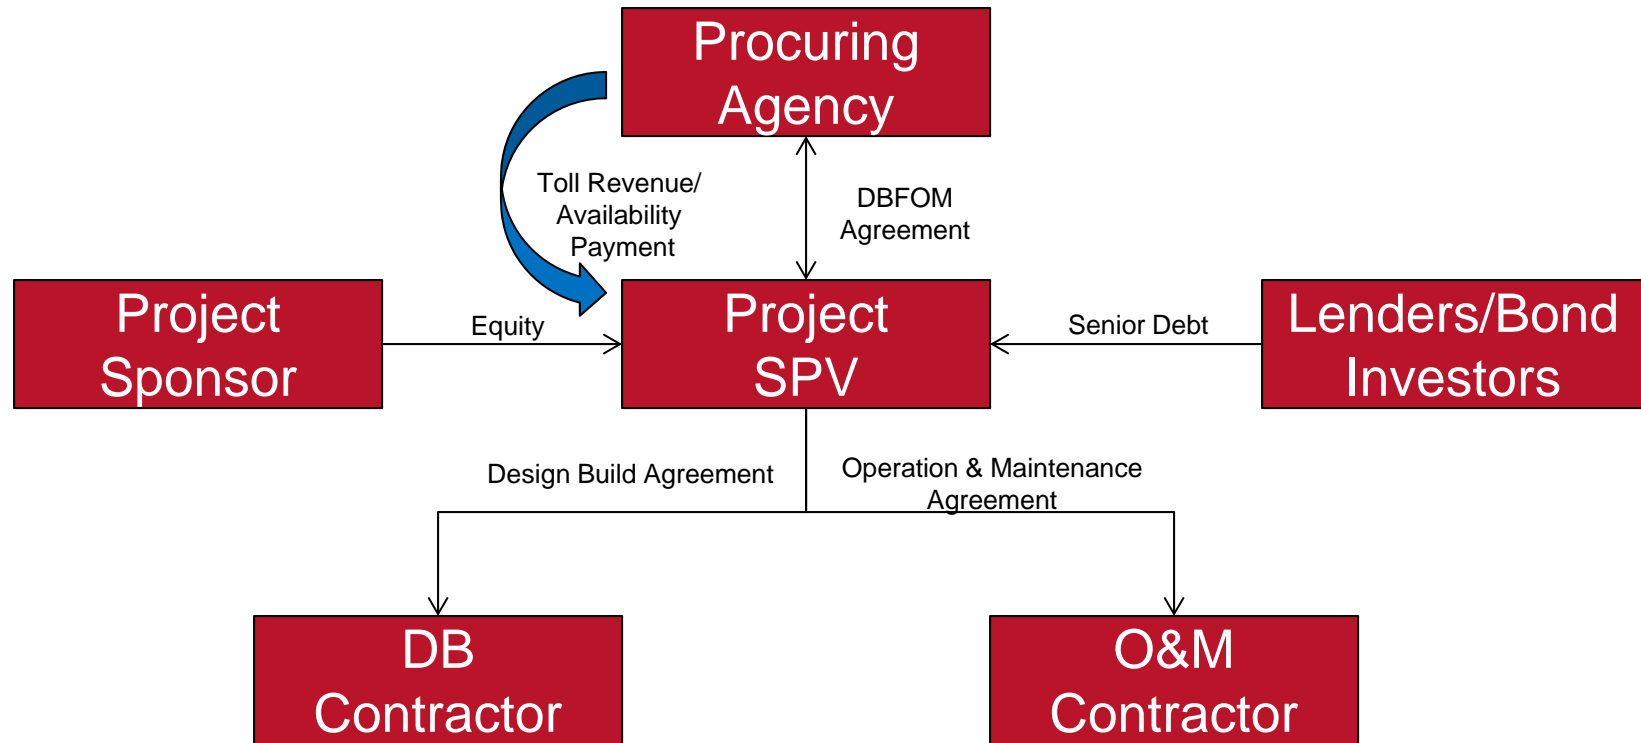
Procuring Agency

Toll Revenue/ Availability Payment

DBFOM Agreement

Project Sponsor

Equity

Project SPV

Senior Debt

Lenders/Bond Investors

Design Build Agreement

Operation & Maintenance Agreement

DB Contractor

O&M Contractor